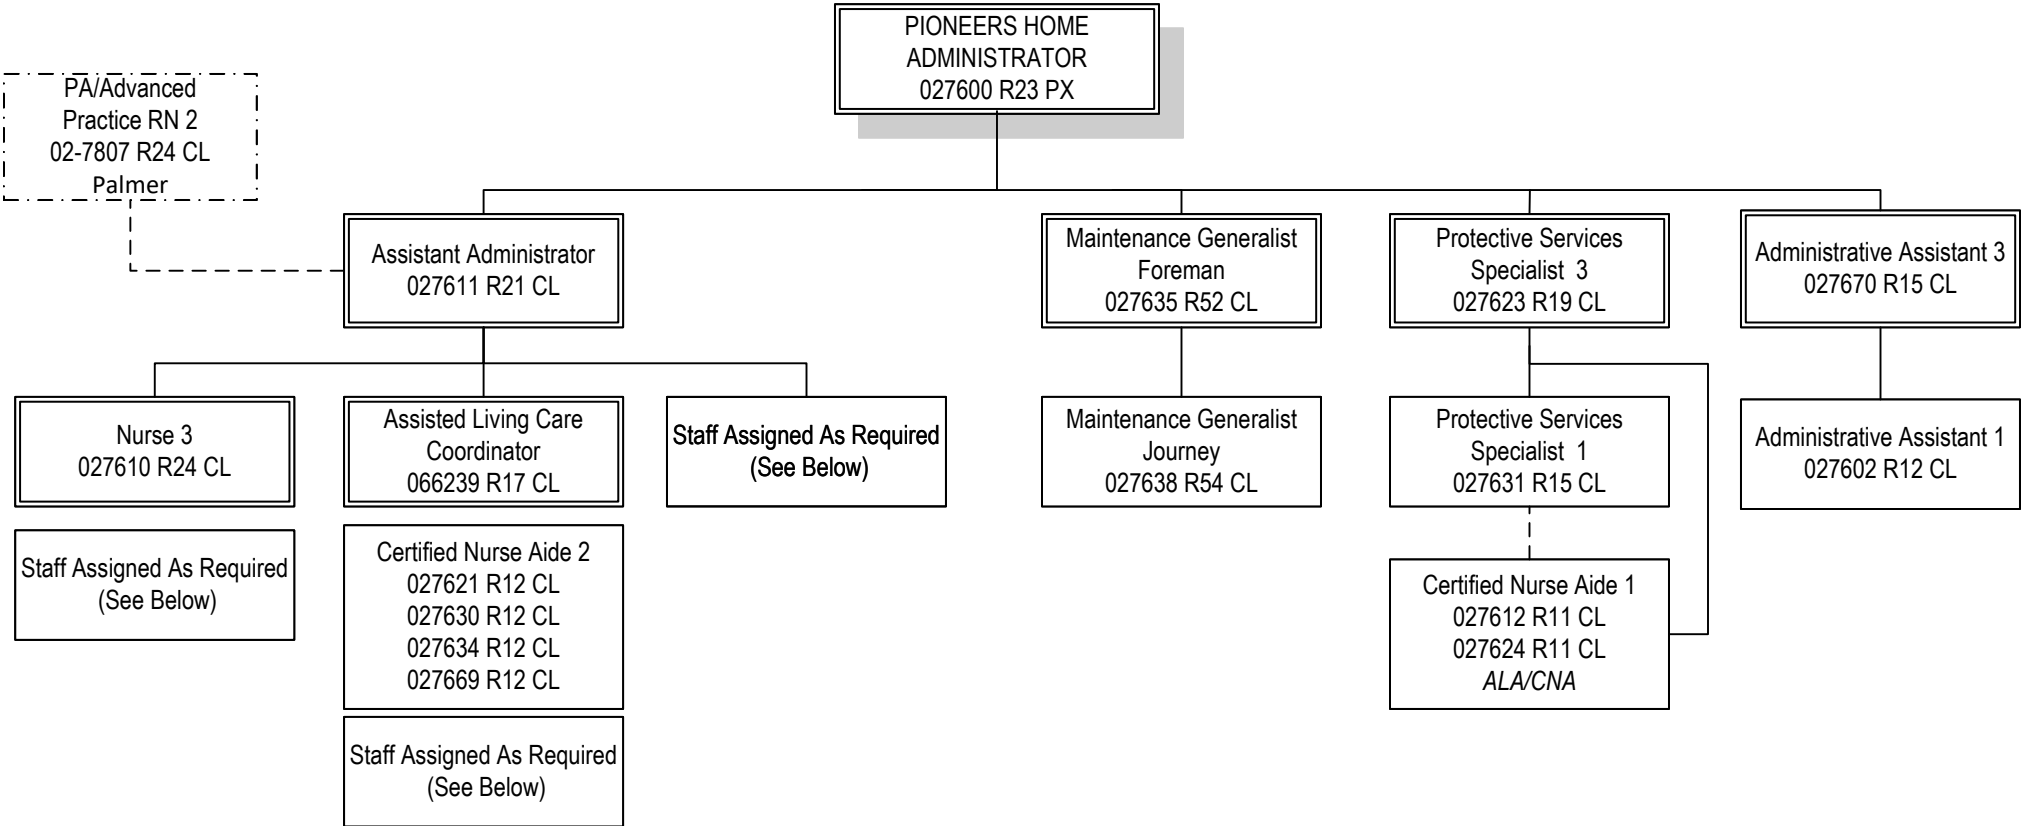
PIONEERS HOME
ADMINISTRATOR
027600 R23 PX

PA/Advanced
Practice RN 2
02-7807 R24 CL
Palmer

Assistant Administrator
027611 R21 CL

Maintenance Generalist
Foreman
027635 R52 CL

Protective Services
Specialist 3
027623 R19 CL

Administrative Assistant 3
027670 R15 CL

Nurse 3
027610 R24 CL

Assisted Living Care
Coordinator
066239 R17 CL

Staff Assigned As Required
(See Below)

Maintenance Generalist
Journey
027638 R54 CL

Protective Services
Specialist 1
027631 R15 CL

Administrative Assistant 1
027602 R12 CL

Staff Assigned As Required
(See Below)

Certified Nurse Aide 2
027621 R12 CL
027630 R12 CL
027634 R12 CL
027669 R12 CL

Certified Nurse Aide 1
027612 R11 CL
027624 R11 CL
ALA/CNA

Staff Assigned As Required
(See Below)